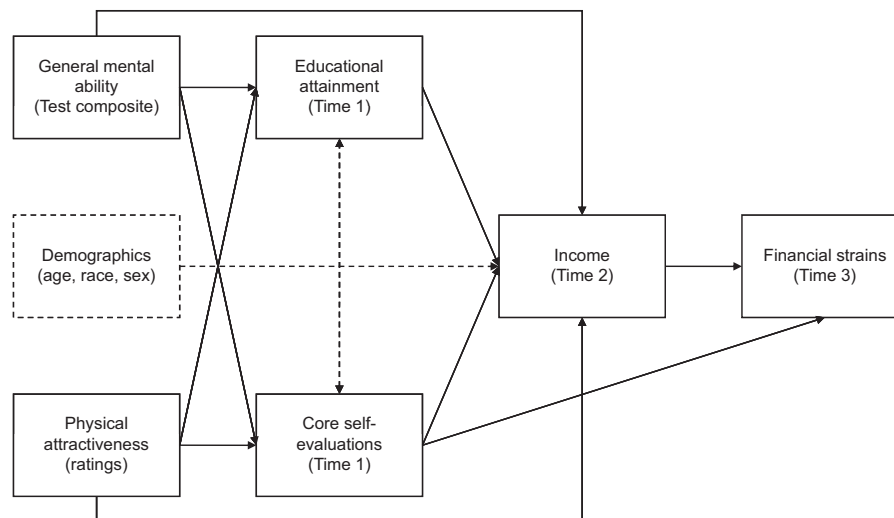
General mental ability (Test composite)

Educational attainment (Time 1)

Demographics (age, race, sex)

Income (Time 2)

Financial strains (Time 3)

Physical attractiveness (ratings)

Core self-evaluations (Time 1)